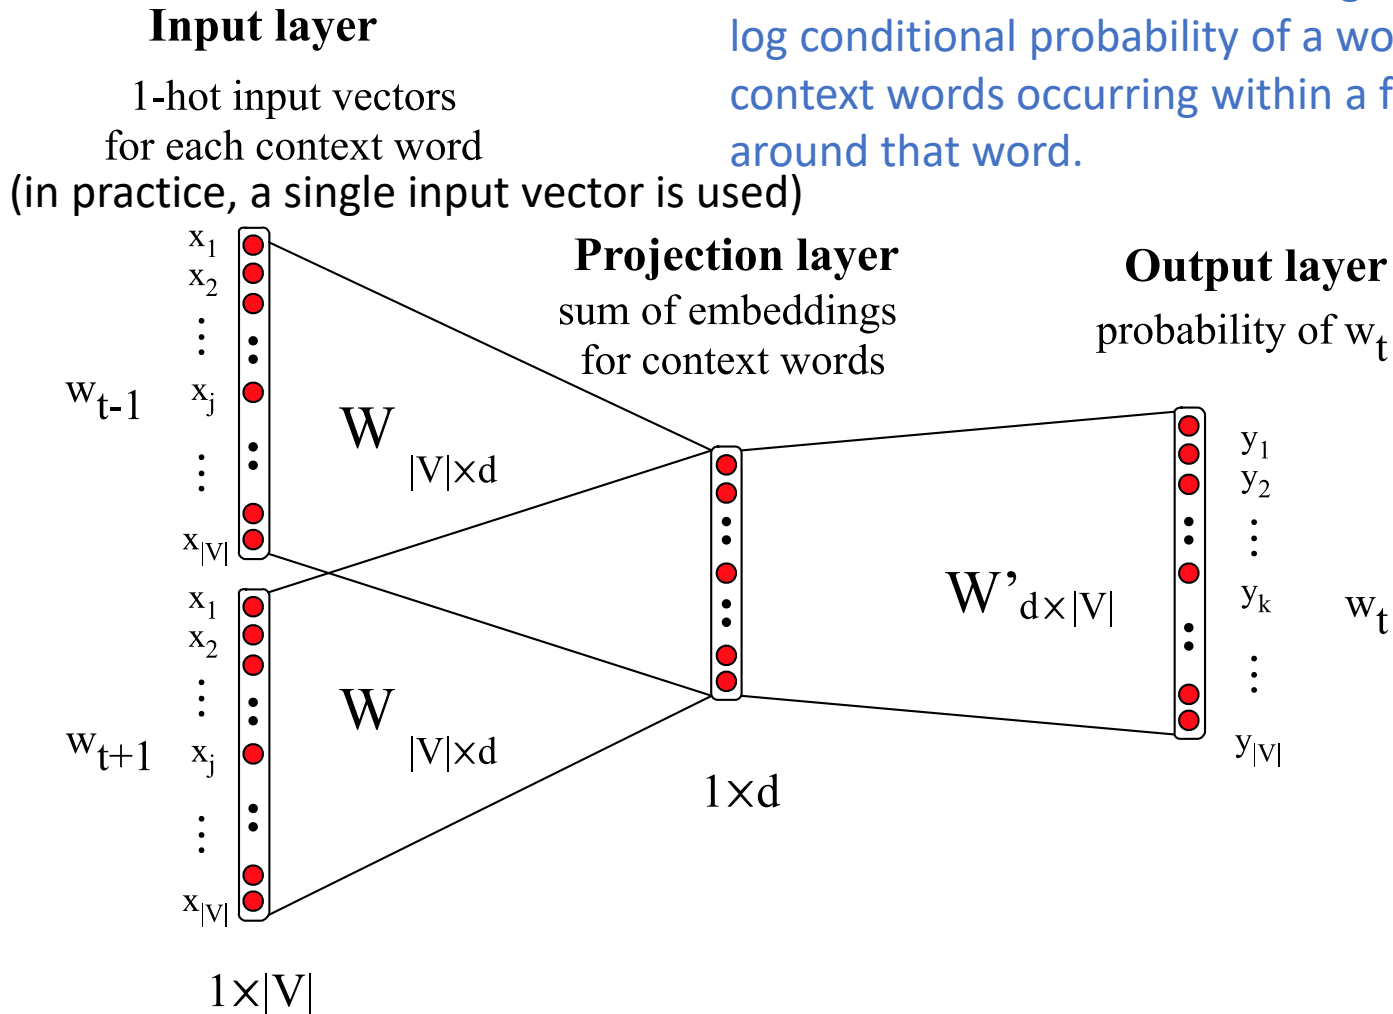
Input layer

1-hot input vectors for each context word

(in practice, a single input vector is used)

log conditional probability of a wo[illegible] context words occurring within a f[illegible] around that word.

Projection layer

sum of embeddings for context words

Output layer

probability of $w_t$

$x_1$
$x_2$
$\vdots$
$x_j$
$\vdots$
$x_{|V|}$

$w_{t-1}$

$W_{|V|\times d}$

$x_1$
$x_2$
$\vdots$
$x_j$
$\vdots$
$x_{|V|}$

$w_{t+1}$

$W_{|V|\times d}$

$1\times|V|$

$1\times d$

$W'_{d\times|V|}$

$y_1$
$y_2$
$\vdots$
$y_k$
$\vdots$
$y_{|V|}$

$w_t$